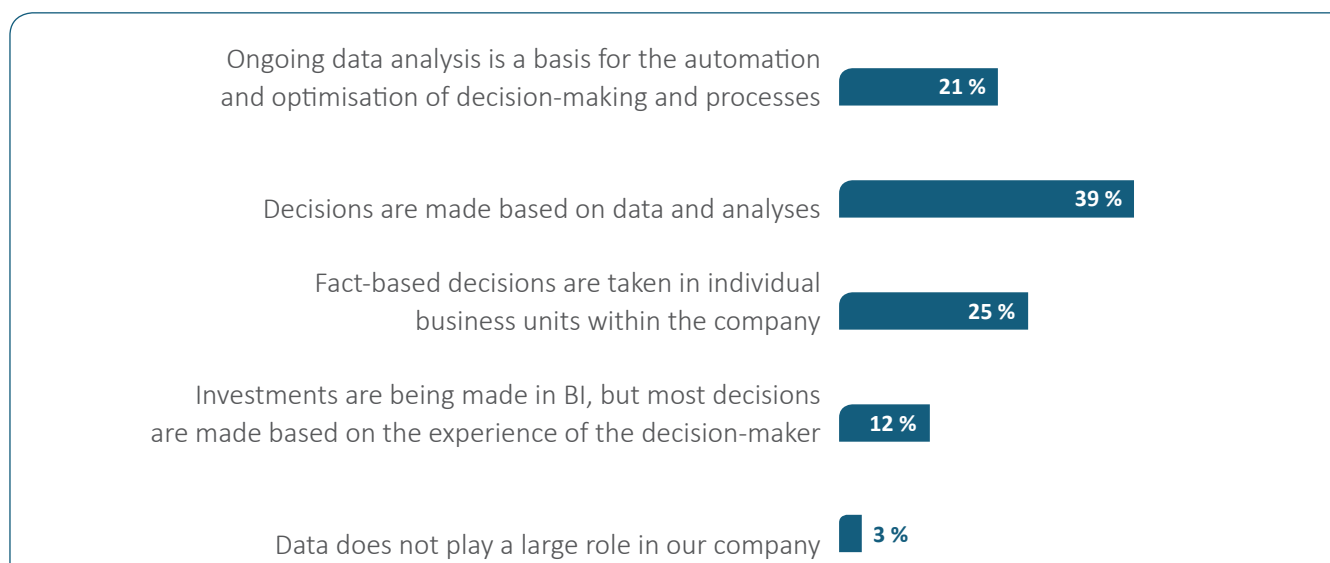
Ongoing data analysis is a basis for the automation and optimisation of decision-making and processes

21 %

Decisions are made based on data and analyses

39 %

Fact-based decisions are taken in individual business units within the company

25 %

Investments are being made in BI, but most decisions are made based on the experience of the decision-maker

12 %

Data does not play a large role in our company

3 %